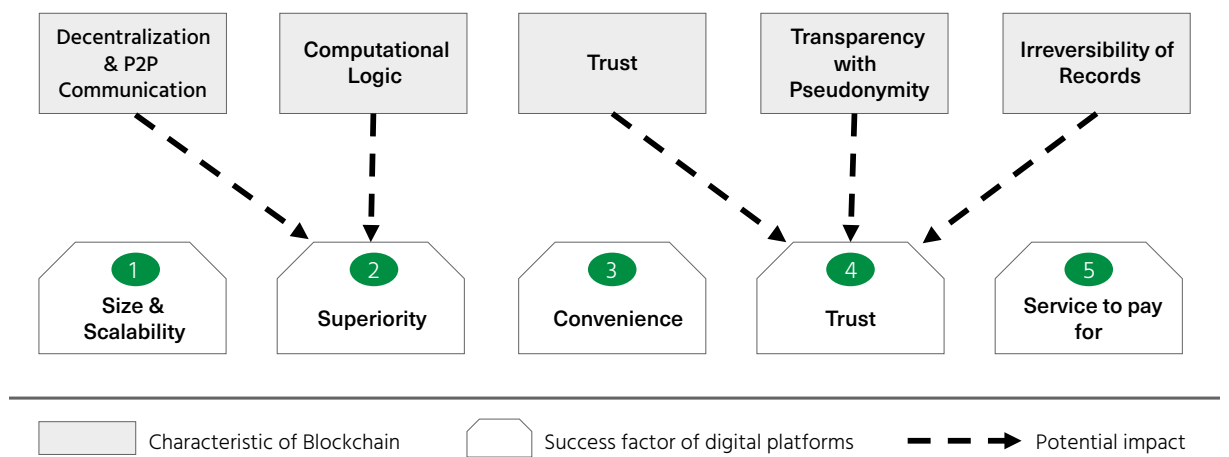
Decentralization & P2P Communication

Computational Logic

Trust

Transparency with Pseudonymity

Irreversibility of Records

1
Size & Scalability

2
Superiority

3
Convenience

4
Trust

5
Service to pay for

Characteristic of Blockchain

Success factor of digital platforms

Potential impact